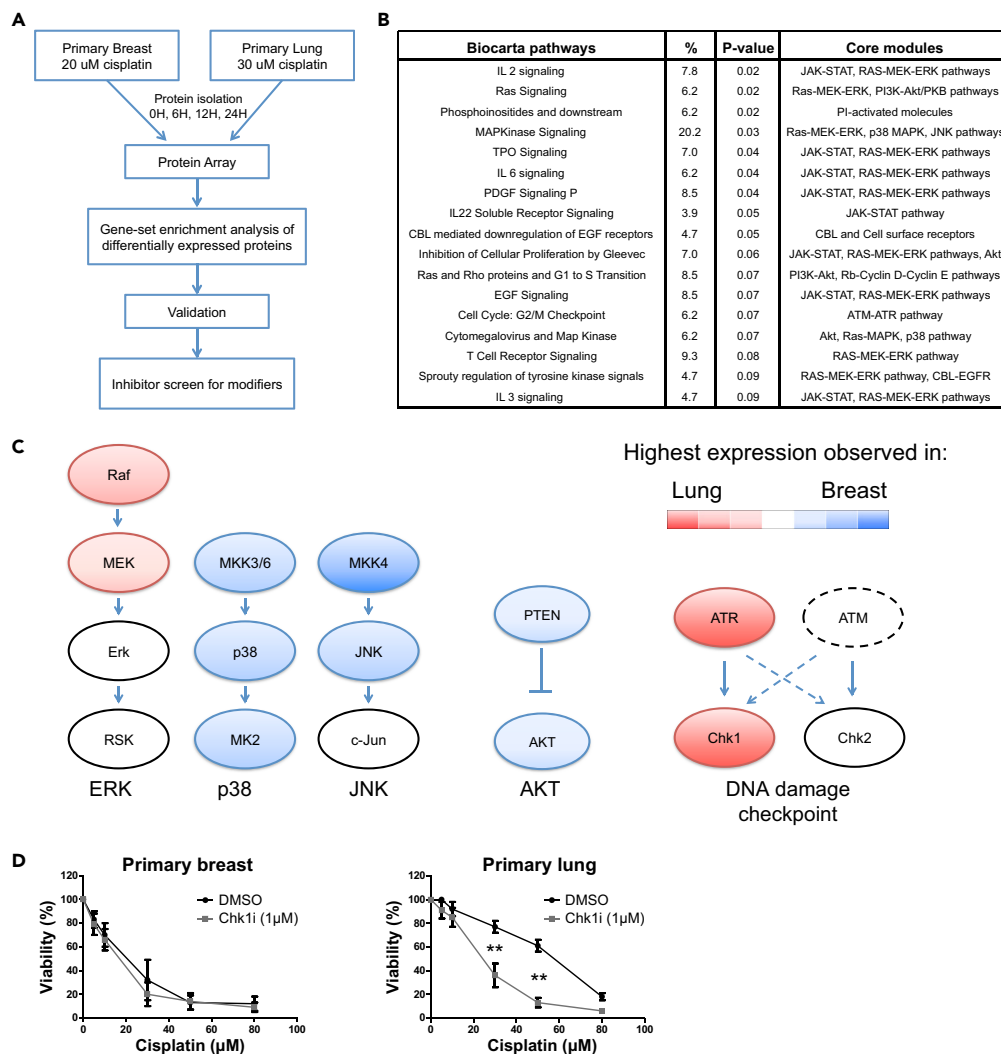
A

Primary Breast 20 uM cisplatin

Primary Lung 30 uM cisplatin

Protein isolation 0H, 6H, 12H, 24H

Protein Array

Gene-set enrichment analysis of differentially expressed proteins

Validation

Inhibitor screen for modifiers

B

| Biocarta pathways | % | P-value | Core modules |
|---|---|---|---|
| IL 2 signaling | 7.8 | 0.02 | JAK-STAT, RAS-MEK-ERK pathways |
| Ras Signaling | 6.2 | 0.02 | Ras-MEK-ERK, PI3K-Akt/PKB pathways |
| Phosphoinositides and downstream | 6.2 | 0.02 | PI-activated molecules |
| MAPKinase Signaling | 20.2 | 0.03 | Ras-MEK-ERK, p38 MAPK, JNK pathways |
| TPO Signaling | 7.0 | 0.04 | JAK-STAT, RAS-MEK-ERK pathways |
| IL 6 signaling | 6.2 | 0.04 | JAK-STAT, RAS-MEK-ERK pathways |
| PDGF Signaling P | 8.5 | 0.04 | JAK-STAT, RAS-MEK-ERK pathways |
| IL22 Soluble Receptor Signaling | 3.9 | 0.05 | JAK-STAT pathway |
| CBL mediated downregulation of EGF receptors | 4.7 | 0.05 | CBL and Cell surface receptors |
| Inhibition of Cellular Proliferation by Gleevec | 7.0 | 0.06 | JAK-STAT, RAS-MEK-ERK pathways, Akt |
| Ras and Rho proteins and G1 to S Transition | 8.5 | 0.07 | PI3K-Akt, Rb-Cyclin D-Cyclin E pathways |
| EGF Signaling | 8.5 | 0.07 | JAK-STAT, RAS-MEK-ERK pathways |
| Cell Cycle: G2/M Checkpoint | 6.2 | 0.07 | ATM-ATR pathway |
| Cytomegalovirus and Map Kinase | 6.2 | 0.07 | Akt, Ras-MAPK, p38 pathway |
| T Cell Receptor Signaling | 9.3 | 0.08 | RAS-MEK-ERK pathway |
| Sprouty regulation of tyrosine kinase signals | 4.7 | 0.09 | RAS-MEK-ERK pathway, CBL-EGFR |
| IL 3 signaling | 4.7 | 0.09 | JAK-STAT, RAS-MEK-ERK pathways |

C

Raf
MEK
Erk
RSK
ERK

MKK3/6
p38
MK2
p38

MKK4
JNK
c-Jun
JNK

PTEN
AKT
AKT

Highest expression observed in:
Lung Breast

ATR
ATM
Chk1
Chk2
DNA damage checkpoint

D

Primary breast
DMSO
Chk1i (1μM)
Viability (%)
120 100 80 60 40 20 0
0 20 40 60 80 100
Cisplatin (μM)

Primary lung
DMSO
Chk1i (1μM)
**
**
Viability (%)
120 100 80 60 40 20 0
0 20 40 60 80 100
Cisplatin (μM)